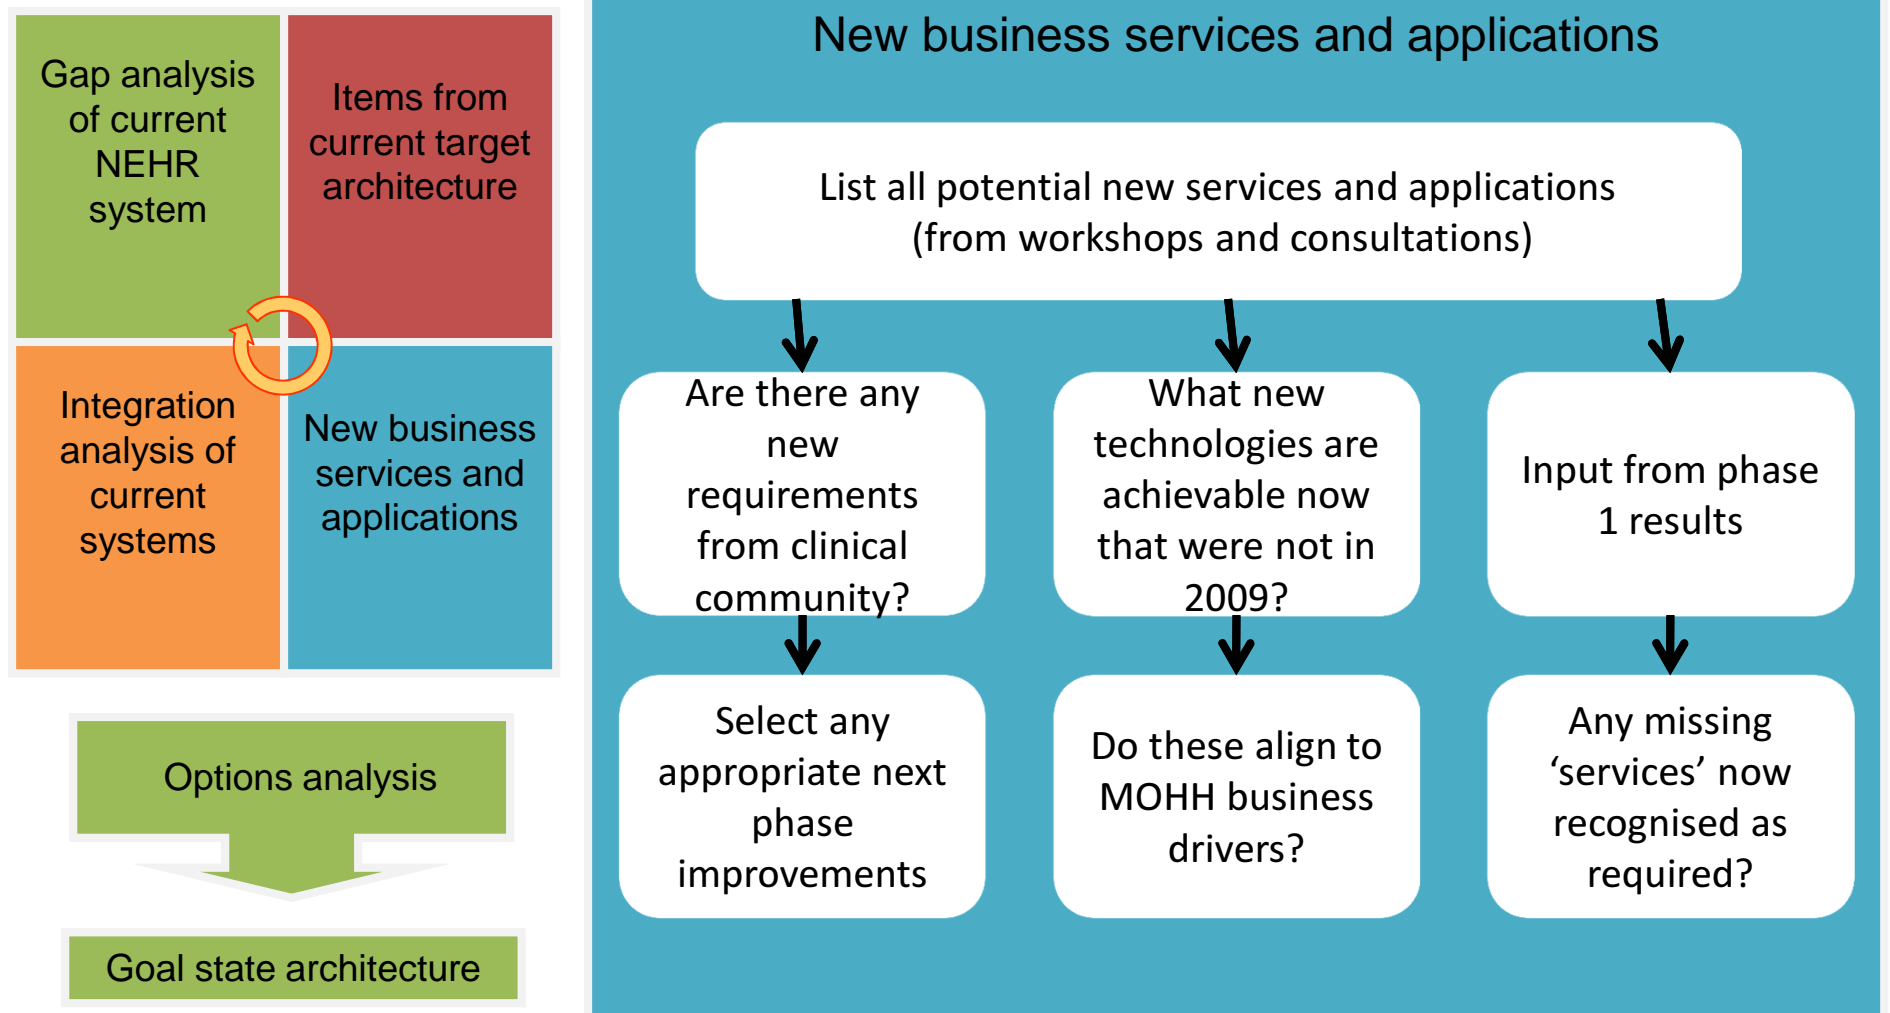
Gap analysis of current NEHR system

Items from current target architecture

Integration analysis of current systems

New business services and applications

Options analysis

Goal state architecture

New business services and applications

List all potential new services and applications (from workshops and consultations)

Are there any new requirements from clinical community?

What new technologies are achievable now that were not in 2009?

Input from phase 1 results

Select any appropriate next phase improvements

Do these align to MOHH business drivers?

Any missing ‘services’ now recognised as required?